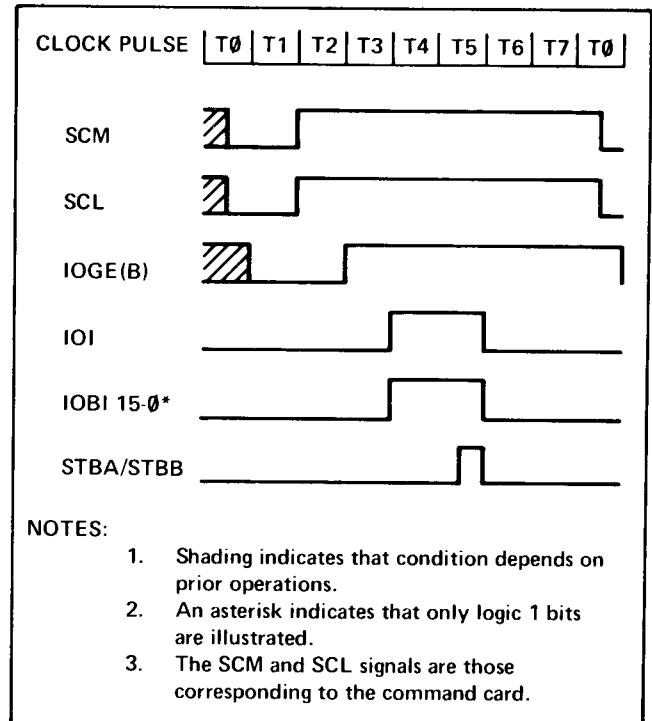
CLOCK PULSE

| TØ | T1 | T2 | T3 | T4 | T5 | T6 | T7 | TØ |
|---|---|---|---|---|---|---|---|---|

SCM

SCL

IOGE(B)

IOI

IOBI 15-Ø*

STBA/STBB

NOTES:

1. Shading indicates that condition depends on prior operations.

2. An asterisk indicates that only logic 1 bits are illustrated.

3. The SCM and SCL signals are those corresponding to the command card.